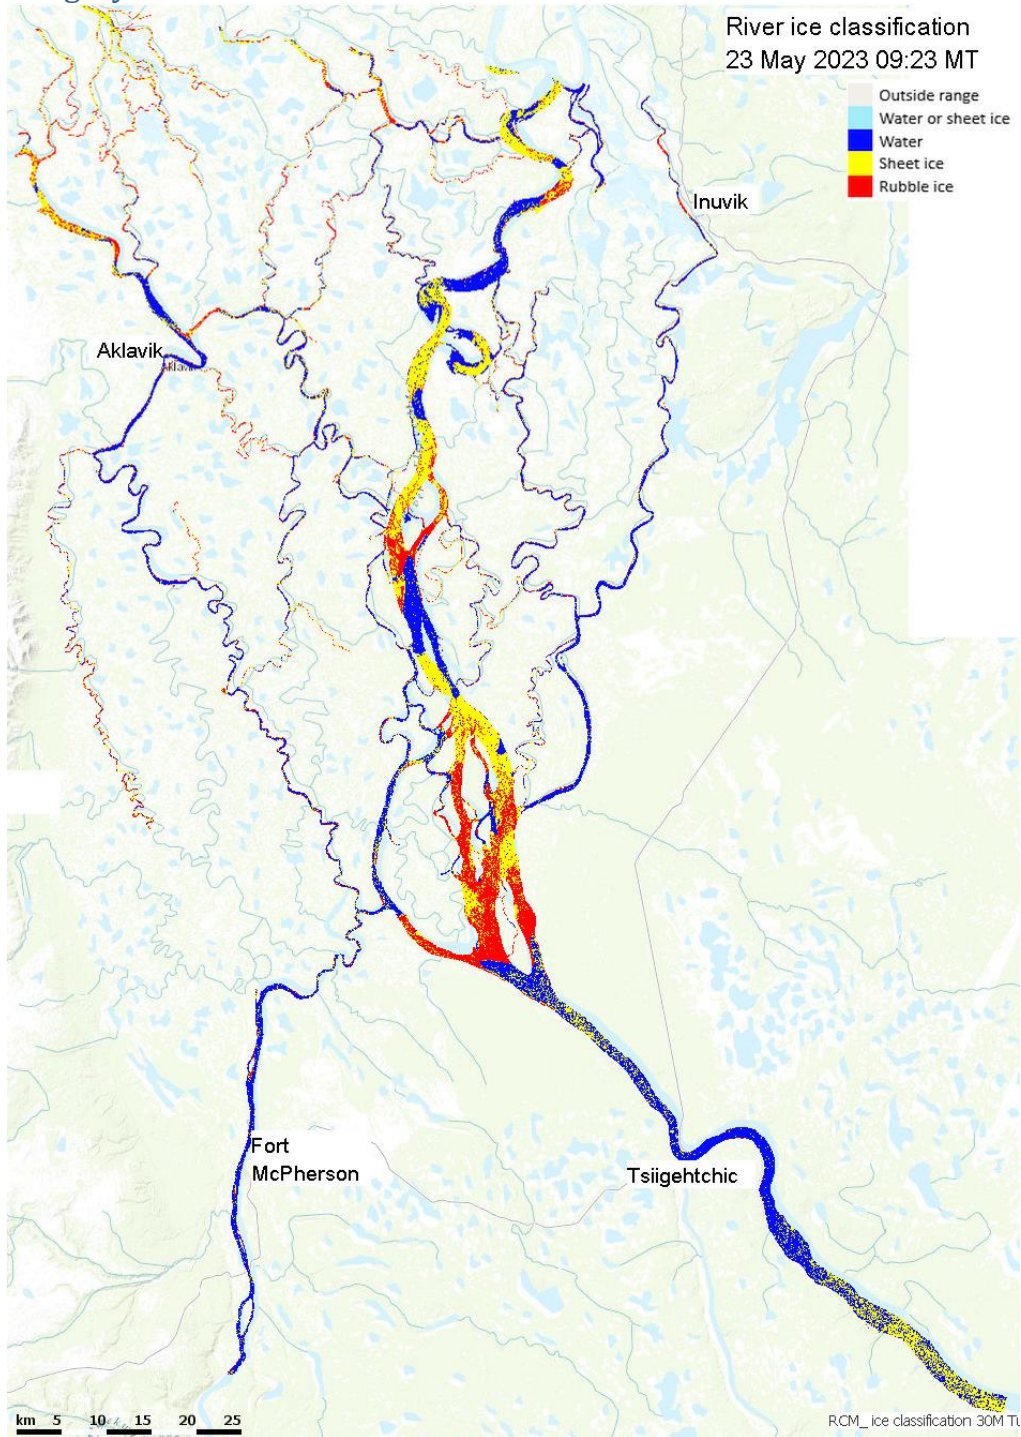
River ice classification
23 May 2023 09:23 MT

Outside range
Water or sheet ice
Water
Sheet ice
Rubble ice

Inuvik

Aklavik

Fort McPherson

Tsiigehtchic

km 5 10 15 20 25

RCM_ ice classification 30M T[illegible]